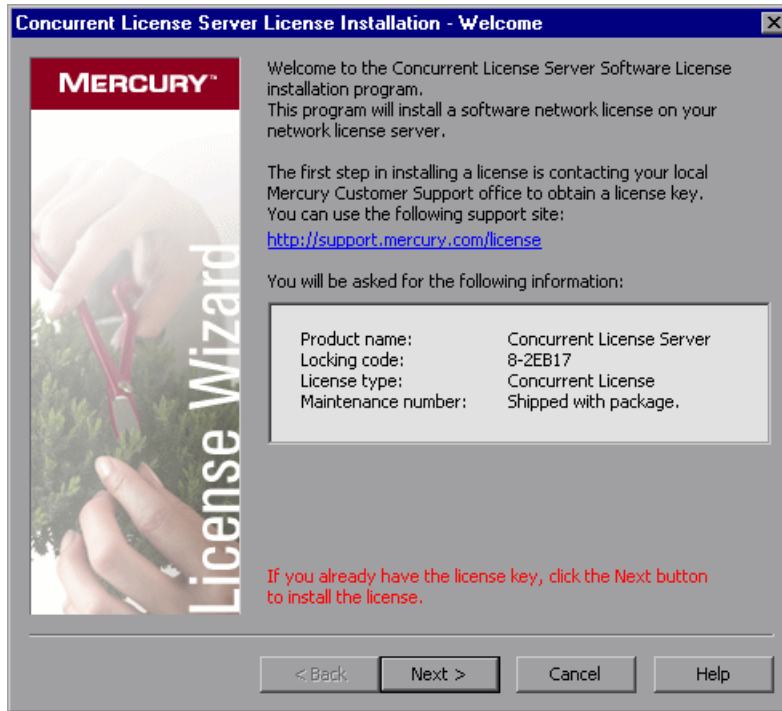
Concurrent License Server License Installation - Welcome

MERCURY™

License Wizard

Welcome to the Concurrent License Server Software License installation program.
This program will install a software network license on your network license server.

The first step in installing a license is contacting your local Mercury Customer Support office to obtain a license key. You can use the following support site:
http://support.mercury.com/license

You will be asked for the following information:

| | |
|---|---|
| Product name: | Concurrent License Server |
| Locking code: | 8-2EB17 |
| License type: | Concurrent License |
| Maintenance number: | Shipped with package. |

If you already have the license key, click the Next button to install the license.

< Back
Next >
Cancel
Help